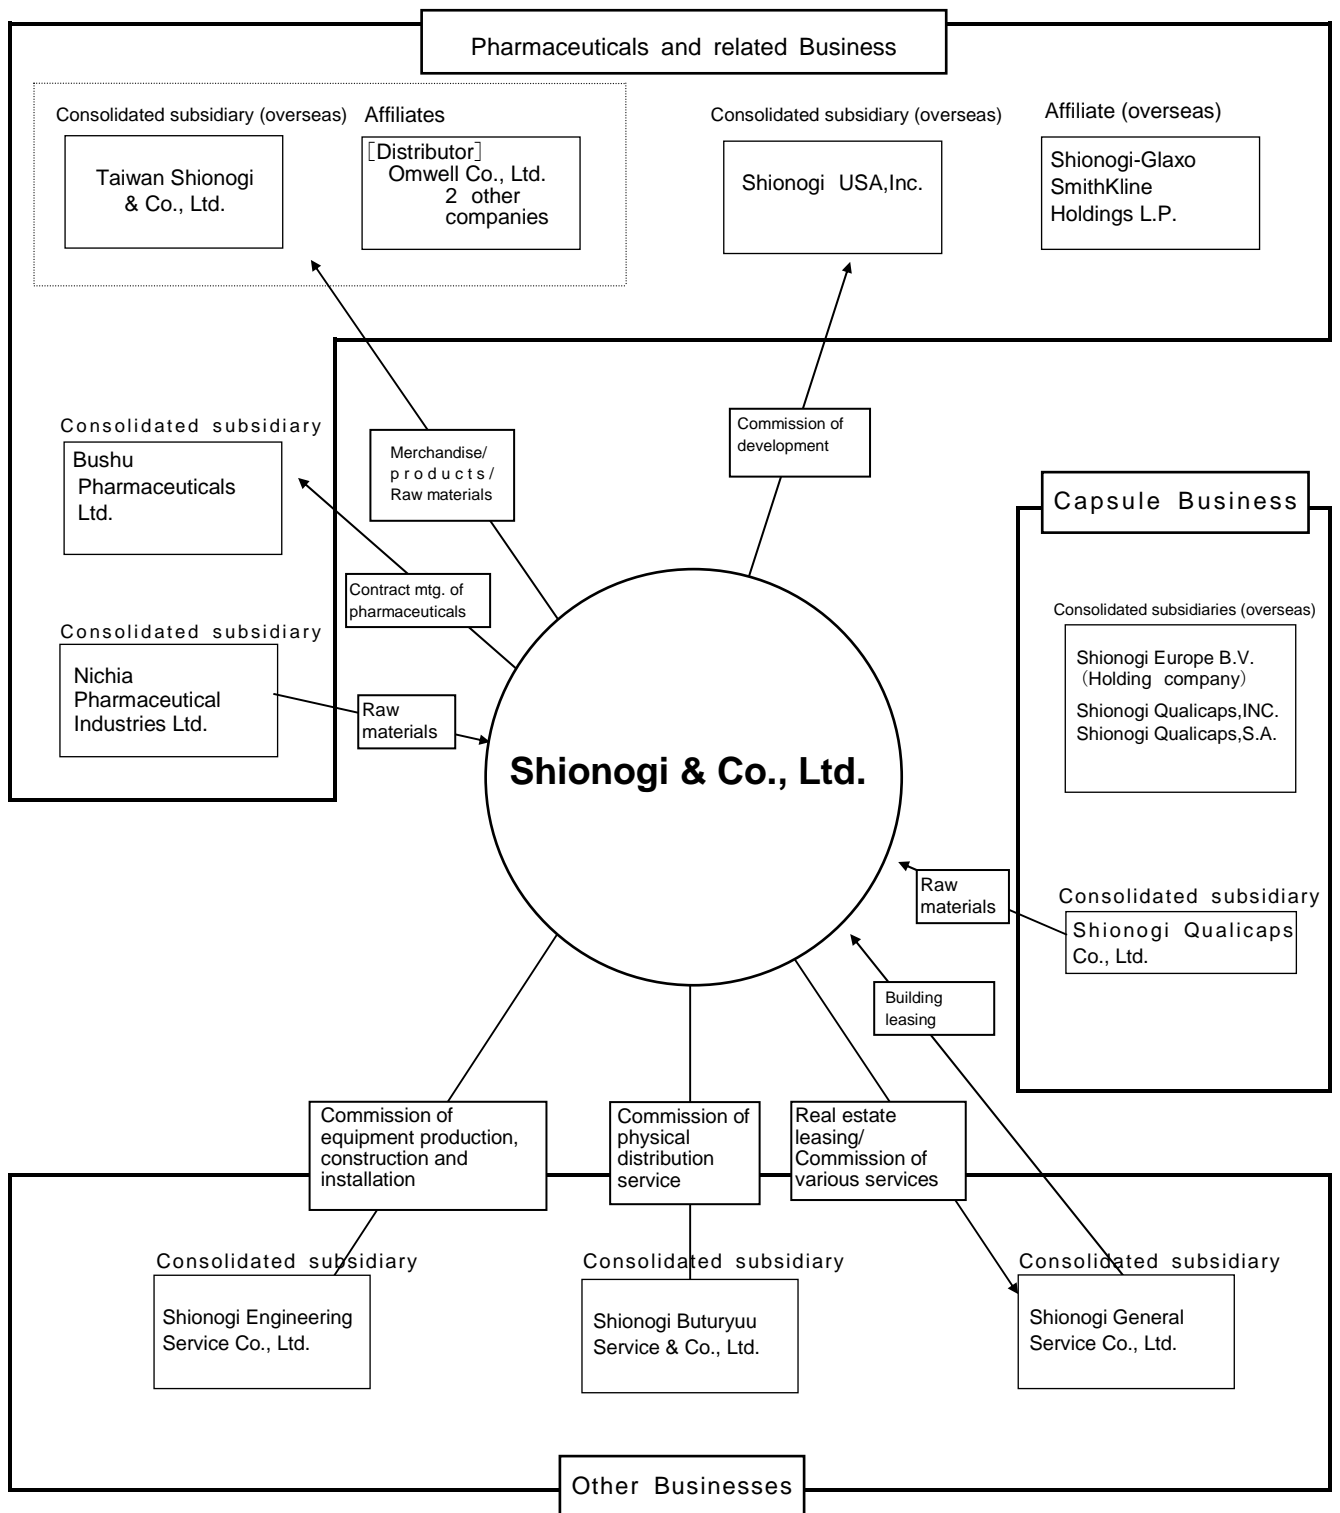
Pharmaceuticals and related Business

Consolidated subsidiary (overseas)

Taiwan Shionogi & Co., Ltd.

Affiliates

［Distributor］ Omwell Co., Ltd. 2 other companies

Consolidated subsidiary (overseas)

Shionogi USA,Inc.

Affiliate (overseas)

Shionogi-Glaxo SmithKline Holdings L.P.

Consolidated subsidiary

Bushu Pharmaceuticals Ltd.

Merchandise/ products/ Raw materials

Commission of development

Contract mtg. of pharmaceuticals

Consolidated subsidiary

Nichia Pharmaceutical Industries Ltd.

Raw materials

Shionogi & Co., Ltd.

Capsule Business

Consolidated subsidiaries (overseas)

Shionogi Europe B.V. （Holding company）
Shionogi Qualicaps,INC.
Shionogi Qualicaps,S.A.

Raw materials

Consolidated subsidiary

Shionogi Qualicaps Co., Ltd.

Building leasing

Commission of equipment production, construction and installation

Commission of physical distribution service

Real estate leasing/ Commission of various services

Consolidated subsidiary

Shionogi Engineering Service Co., Ltd.

Consolidated subsidiary

Shionogi Buturyuu Service & Co., Ltd.

Consolidated subsidiary

Shionogi General Service Co., Ltd.

Other Businesses